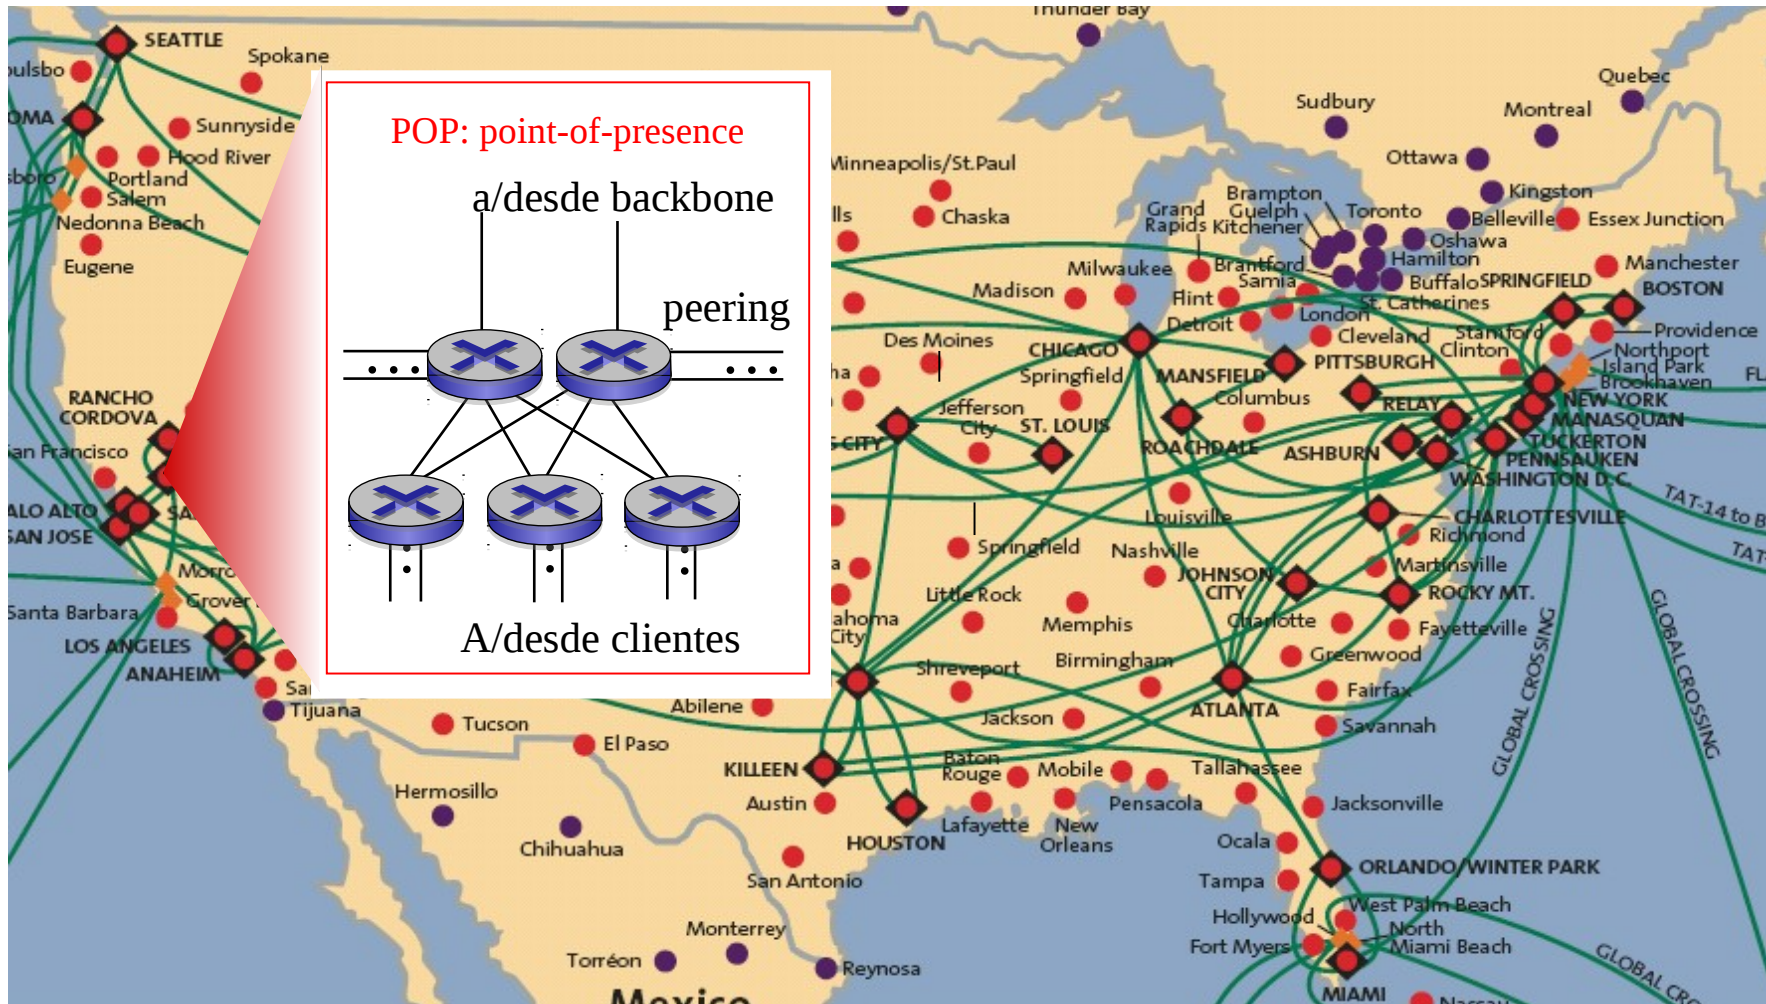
POP: point-of-presence

a/desde backbone

peering

A/desde clientes

Thunder Bay
SEATTLE
Spokane
Sunnyside
Hood River
Portland
Salem
Nedonna Beach
Eugene
RANCHO CORDOVA
San Francisco
PALO ALTO
SAN JOSE
Morro
Grover
Santa Barbara
LOS ANGELES
ANAHEIM
Tijuana
Tucson
El Paso
Abilene
Hermosillo
Chihuahua
KILLEEN
Austin
HOUSTON
San Antonio
Monterrey
Torréon
Reynosa
Mexico
Minneapolis/St.Paul
Chaska
Madison
Milwaukee
Des Moines
CHICAGO
Springfield
Jefferson City
ST. LOUIS
Springfield
Little Rock
Memphis
Shreveport
Jackson
Baton Rouge
Mobile
Lafayette
New Orleans
Pensacola
Tallahassee
Birmingham
Nashville
Louisville
ATLANTA
Sudbury
Ottawa
Montreal
Quebec
Kingston
Belleville
Essex Junction
Toronto
Brampton
Guelph
Kitchener
Grand Rapids
Oshawa
Hamilton
Brantford
Sarnia
Buffalo
SPRINGFIELD
Manchester
BOSTON
Flint
Detroit
London
St. Catherines
Cleveland
Stamford
Clinton
Providence
Northport
Island Park
Brookhaven
MANSFIELD
PITTSBURGH
Columbus
RELAY
NEW YORK
MANASQUAN
TUCKERTON
PENNSAUKEN
WASHINGTON D.C.
ROACHDALE
ASHBURN
CHARLOTTESVILLE
Richmond
Martinsville
JOHNSON CITY
ROCKY MT.
Charlotte
Fayetteville
Greenwood
Fairfax
Savannah
Jacksonville
Ocala
ORLANDO/WINTER PARK
Tampa
West Palm Beach
Hollywood
North Miami Beach
Fort Myers
MIAMI
TAT-14 to B
GLOBAL CROSSING
GLOBAL CROSSING
GLOBAL CRO